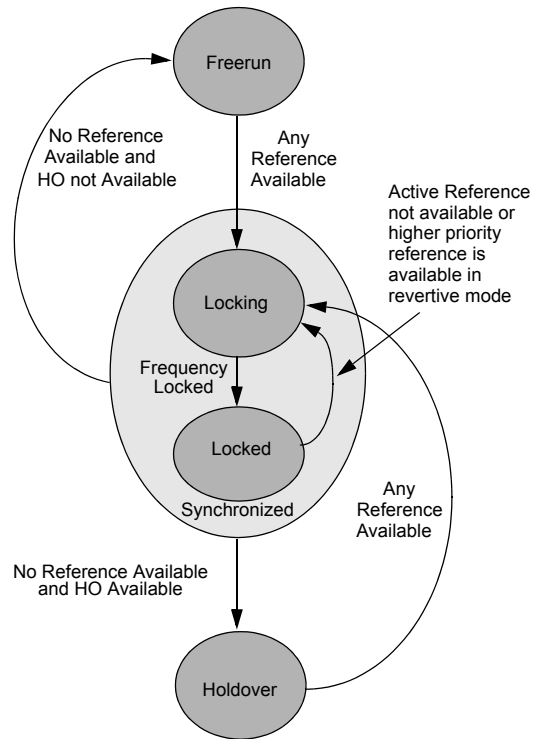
Freerun

No Reference Available and HO not Available

Any Reference Available

Active Reference not available or higher priority reference is available in revertive mode

Locking

Frequency Locked

Locked

Synchronized

Any Reference Available

No Reference Available and HO Available

Holdover